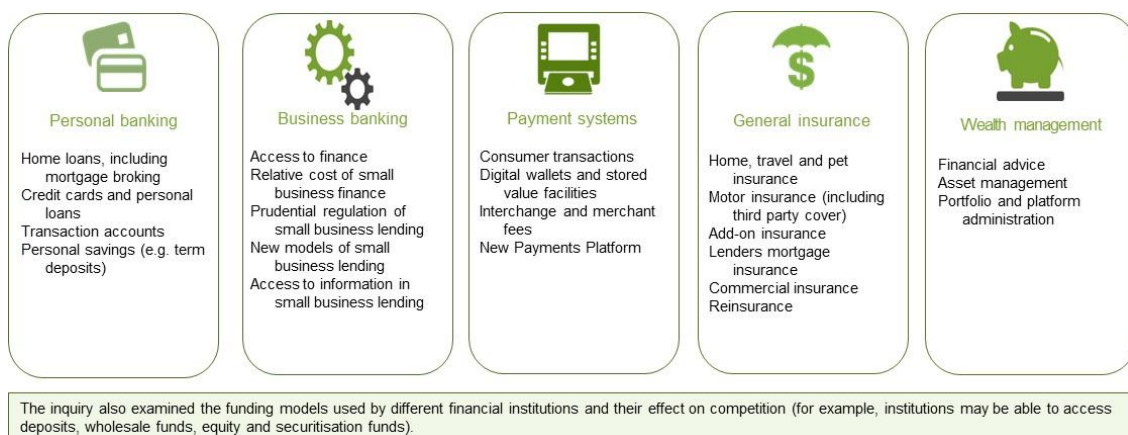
Personal banking

Home loans, including mortgage broking
Credit cards and personal loans
Transaction accounts
Personal savings (e.g. term deposits)

Business banking

Access to finance
Relative cost of small business finance
Prudential regulation of small business lending
New models of small business lending
Access to information in small business lending

Payment systems

Consumer transactions
Digital wallets and stored value facilities
Interchange and merchant fees
New Payments Platform

$

General insurance

Home, travel and pet insurance
Motor insurance (including third party cover)
Add-on insurance
Lenders mortgage insurance
Commercial insurance
Reinsurance

Wealth management

Financial advice
Asset management
Portfolio and platform administration

The inquiry also examined the funding models used by different financial institutions and their effect on competition (for example, institutions may be able to access deposits, wholesale funds, equity and securitisation funds).